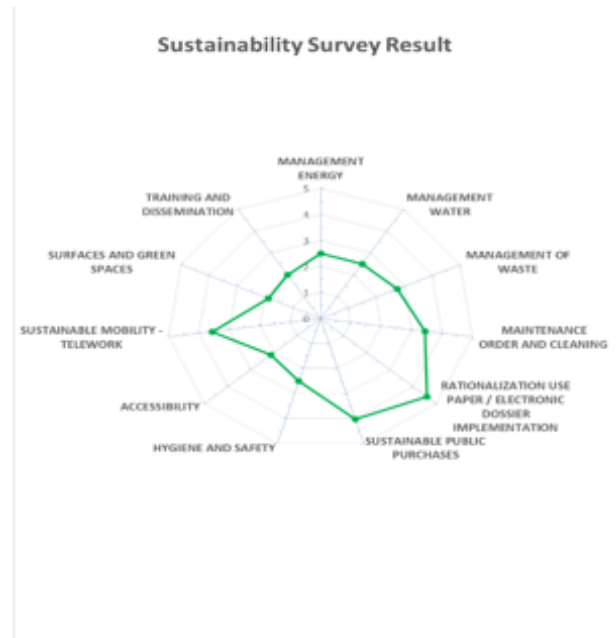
Sustainability Survey Result

MANAGEMENT ENERGY

5

4

3

2

1

0

MANAGEMENT WATER

MANAGEMENT OF WASTE

MAINTENANCE ORDER AND CLEANING

RATIONALIZATION USE PAPER / ELECTRONIC DOSSIER IMPLEMENTATION

SUSTAINABLE PUBLIC PURCHASES

HYGIENE AND SAFETY

ACCESSIBILITY

SUSTAINABLE MOBILITY - TELEWORK

SURFACES AND GREEN SPACES

TRAINING AND DISSEMINATION